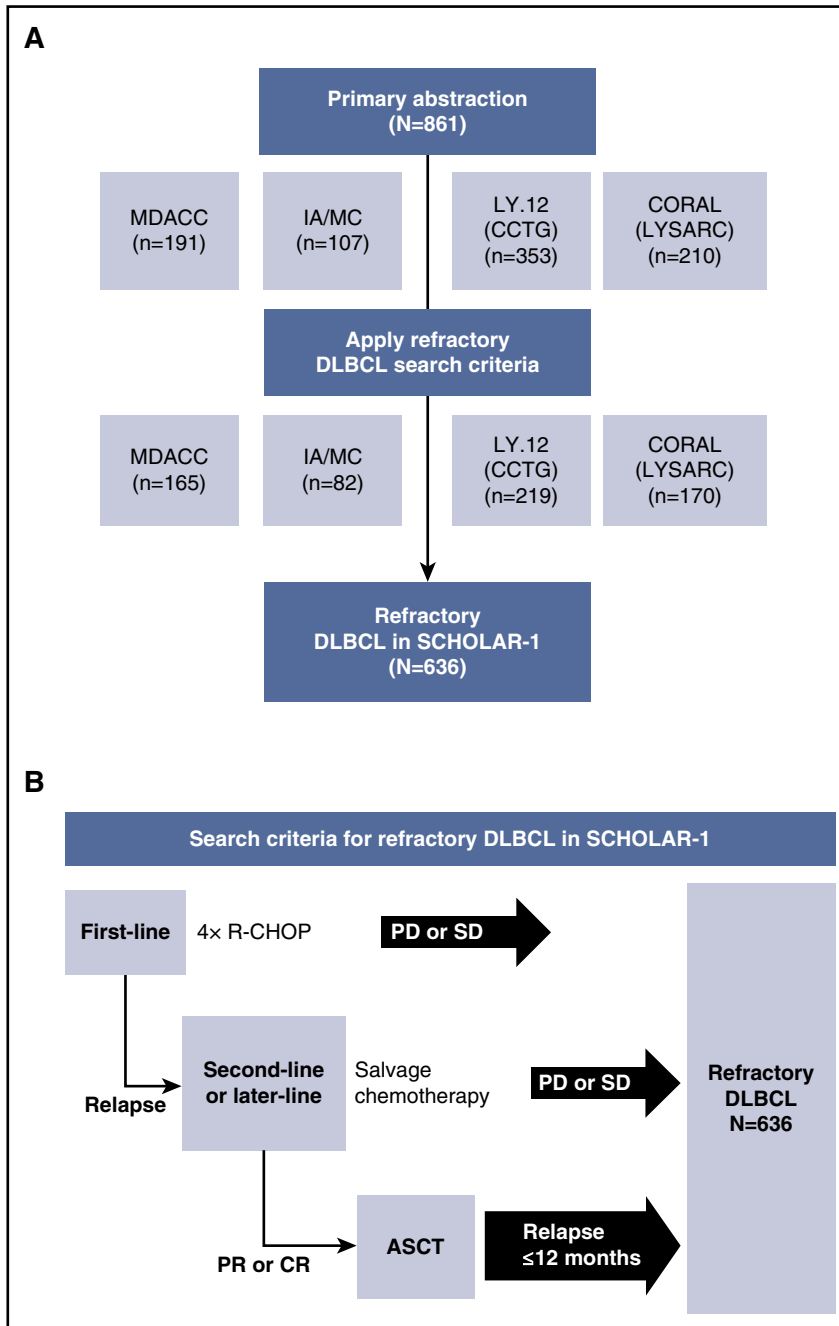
A

Primary abstraction
(N=861)

MDACC
(n=191)

IA/MC
(n=107)

LY.12
(CCTG)
(n=353)

CORAL
(LYSARC)
(n=210)

Apply refractory
DLBCL search criteria

MDACC
(n=165)

IA/MC
(n=82)

LY.12
(CCTG)
(n=219)

CORAL
(LYSARC)
(n=170)

Refractory
DLBCL in SCHOLAR-1
(N=636)

B

Search criteria for refractory DLBCL in SCHOLAR-1

First-line

4× R-CHOP

PD or SD

Relapse

Second-line
or later-line

Salvage
chemotherapy

PD or SD

Refractory
DLBCL
N=636

PR or CR

ASCT

Relapse
≤12 months